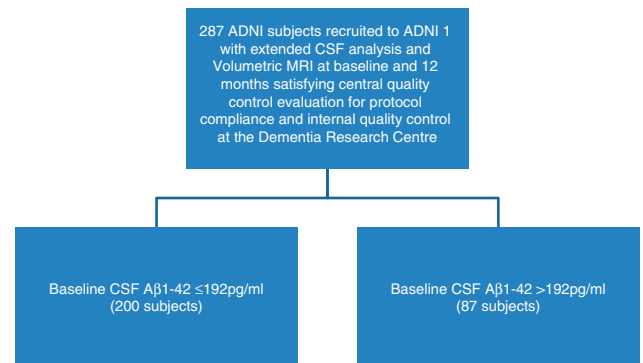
287 ADNI subjects recruited to ADNI 1 with extended CSF analysis and Volumetric MRI at baseline and 12 months satisfying central quality control evaluation for protocol compliance and internal quality control at the Dementia Research Centre

Baseline CSF Aβ1-42 ≤192pg/ml (200 subjects)

Baseline CSF Aβ1-42 >192pg/ml (87 subjects)